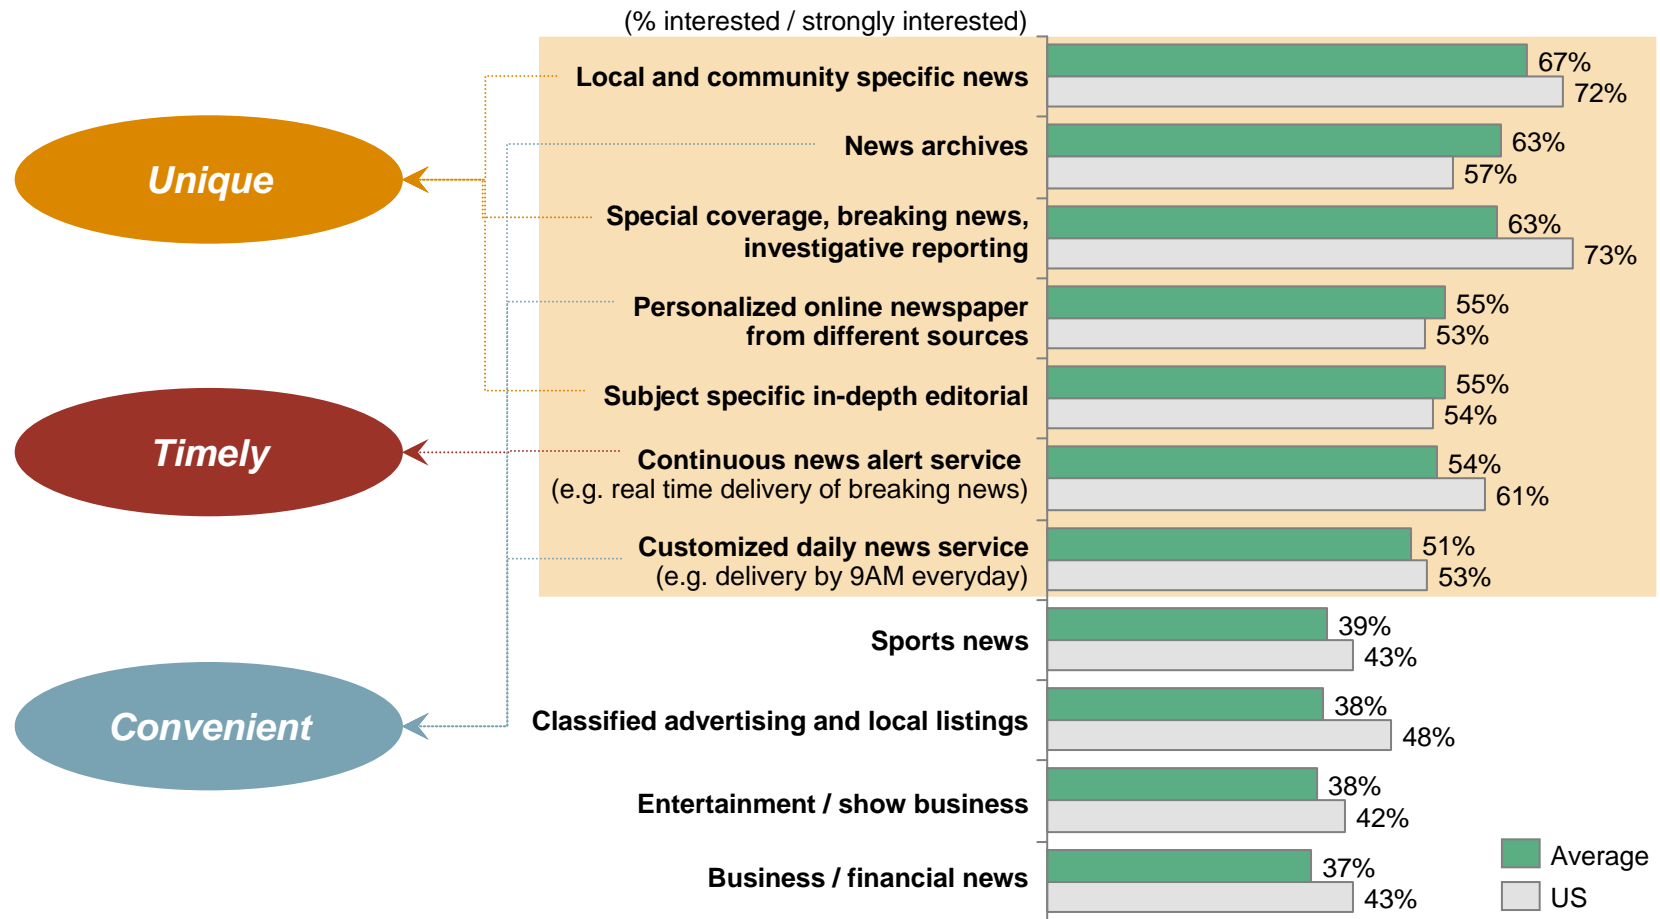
(% interested / strongly interested)

Unique

Timely

Convenient

| Category | Average | US |
|---|---|---|
| Local and community specific news | 67% | 72% |
| News archives | 63% | 57% |
| Special coverage, breaking news, investigative reporting | 63% | 73% |
| Personalized online newspaper from different sources | 55% | 53% |
| Subject specific in-depth editorial | 55% | 54% |
| Continuous news alert service (e.g. real time delivery of breaking news) | 54% | 61% |
| Customized daily news service (e.g. delivery by 9AM everyday) | 51% | 53% |
| Sports news | 39% | 43% |
| Classified advertising and local listings | 38% | 48% |
| Entertainment / show business | 38% | 42% |
| Business / financial news | 37% | 43% |

Average
US